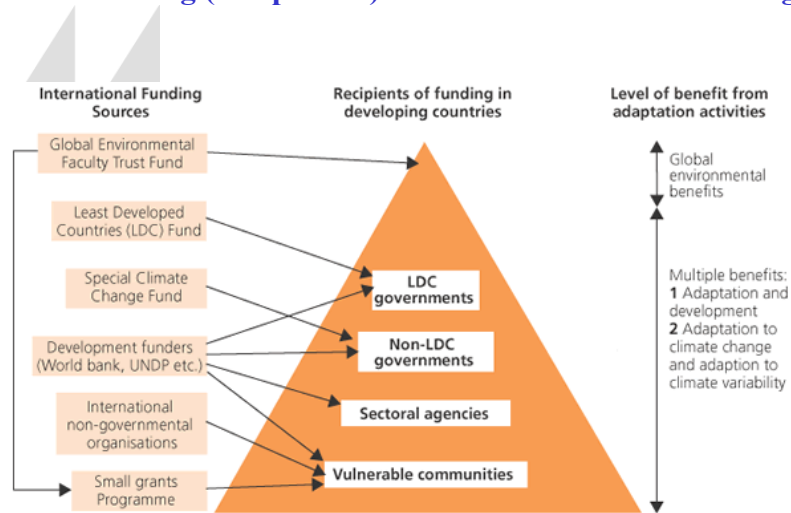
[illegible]

International Funding Sources

Recipients of funding in developing countries

Level of benefit from adaptation activities

Global Environmental Faculty Trust Fund

Least Developed Countries (LDC) Fund

Special Climate Change Fund

Development funders (World bank, UNDP etc.)

International non-governmental organisations

Small grants Programme

LDC governments

Non-LDC governments

Sectoral agencies

Vulnerable communities

Global environmental benefits

Multiple benefits:
**1** Adaptation and development
**2** Adaptation to climate change and adaption to climate variability